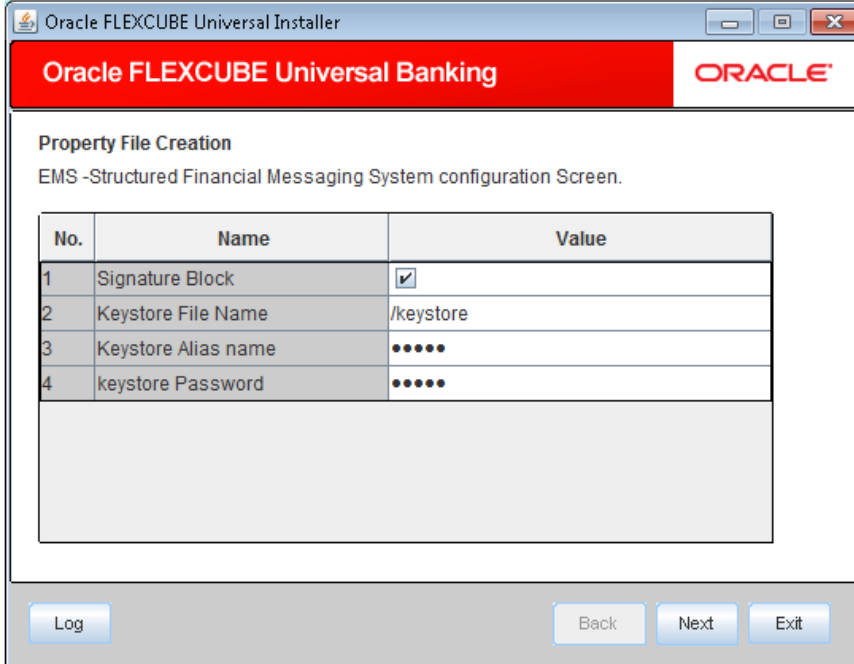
Oracle FLEXCUBE Universal Installer

Oracle FLEXCUBE Universal Banking

ORACLE

Property File Creation

EMS -Structured Financial Messaging System configuration Screen.

| No. | Name | Value |
|---|---|---|
| 1 | Signature Block | ☑ |
| 2 | Keystore File Name | /keystore |
| 3 | Keystore Alias name | ••••• |
| 4 | keystore Password | ••••• |

Log

Back

Next

Exit